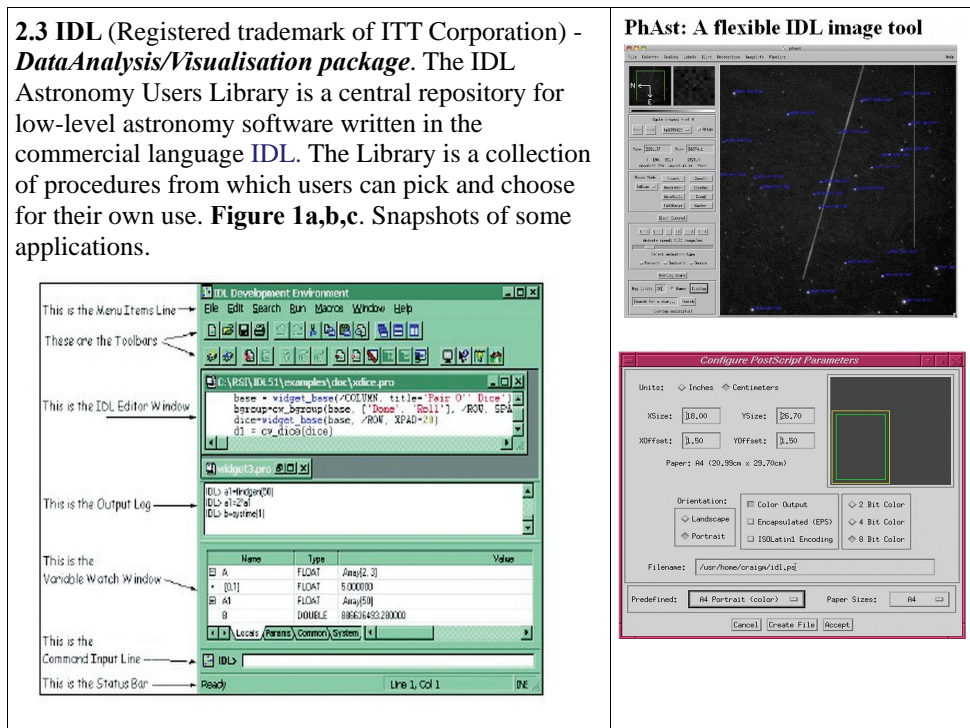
**2.3 IDL** (Registered trademark of ITT Corporation) - ***DataAnalysis/Visualisation package***. The IDL Astronomy Users Library is a central repository for low-level astronomy software written in the commercial language IDL. The Library is a collection of procedures from which users can pick and choose for their own use. **Figure 1a,b,c**. Snapshots of some applications.

This is the Menu Items Line
These are the Toolbars
This is the IDL Editor Window
This is the Output Log
This is the Variable Watch Window
This is the Command Input Line
This is the Status Bar

IDL Development Environment
File Edit Search Run Macros Window Help
C:\RSI\IDL51\examples\doc\xdice.pro
base = widget_base(/COLUMN, title='Pair O'' Dice')
bgroup=cw_bgroup(base, ['Done', 'Roll'], /ROW, SPA
dice=widget_base(base, /ROW, XPAD=20)
d1 = cw_dice(dice)
widget3.pro
IDL> a1=findgen(50)
IDL> a1=2*a1
IDL> b=systime(1)

| Name | Type | Value |
|---|---|---|
| A | FLOAT | Array[2, 3] |
| [0,1] | FLOAT | 5.000000 |
| A1 | FLOAT | Array[50] |
| B | DOUBLE | 886636493.280000 |

Locals Params Common System
IDL>
Ready Line 1, Col 1

**PhAst: A flexible IDL image tool**

Configure PostScript Parameters
Units: Inches Centimeters
XSize: 18.00 YSize: 26.70
XOffset: 1.50 YOffset: 1.50
Paper: A4 (20.99cm x 29.70cm)
Orientation: Landscape Portrait
Color Output
Encapsulated (EPS)
ISOLatin1 Encoding
2 Bit Color
4 Bit Color
8 Bit Color
Filename: /usr/home/craigm/idl.ps
Predefined: A4 Portrait (color) Paper Sizes: A4
Cancel Create File Accept